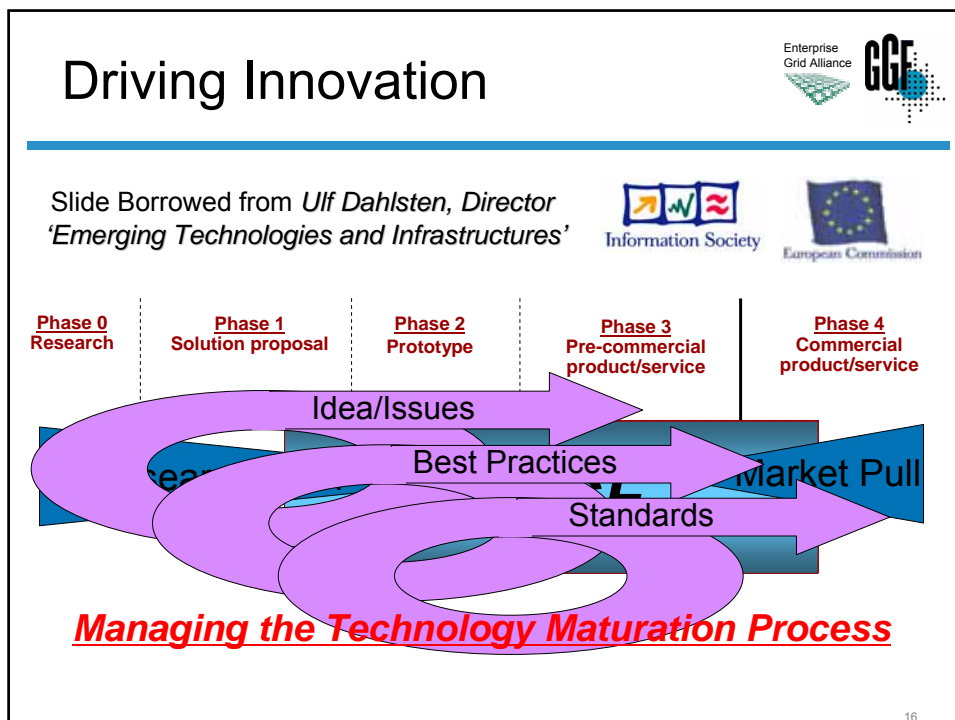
Driving Innovation

Enterprise Grid Alliance

GGF

Slide Borrowed from *Ulf Dahlsten, Director 'Emerging Technologies and Infrastructures'*

Information Society

European Commission

Phase 0
Research

Phase 1
Solution proposal

Phase 2
Prototype

Phase 3
Pre-commercial product/service

Phase 4
Commercial product/service

Idea/Issues

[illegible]

Best Practices

Market Pull

Standards

Managing the Technology Maturation Process

16